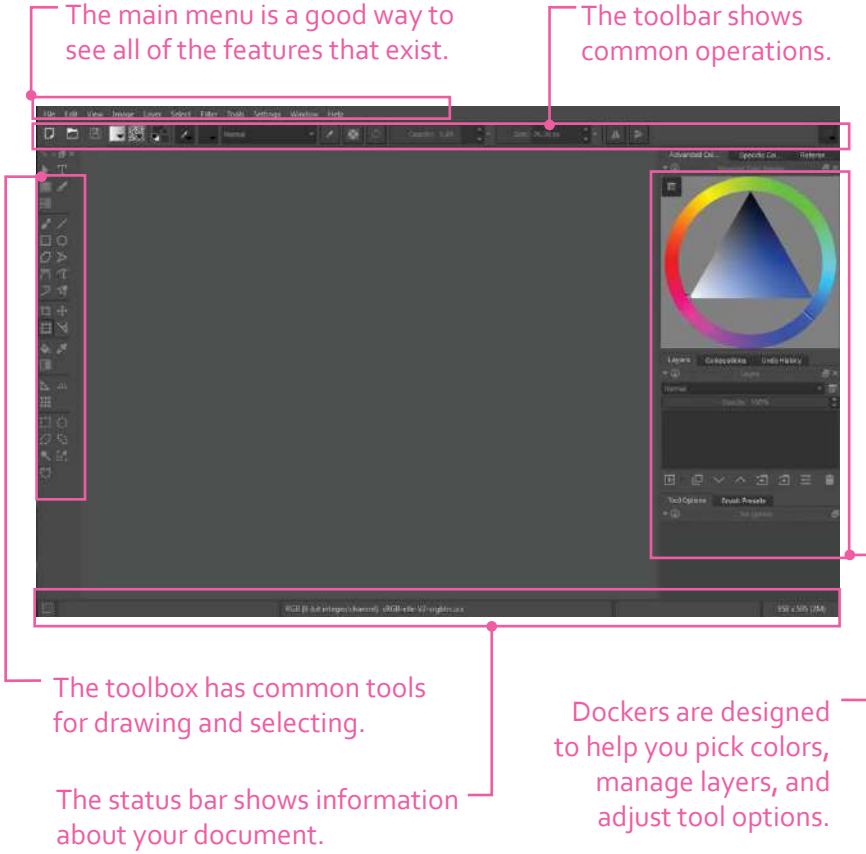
The main menu is a good way to see all of the features that exist.

The toolbar shows common operations.

File Edit View Image Layer Select Filter Tools Settings Window Help

Normal

Opacity: 1.00

Size: 30.00 px

Advanced Col... Specific Co... Referen

Layers Compositions Undo History

Layers

Normal

Opacity: 100%

Tool Options Brush Presets

No options

RGB (8-bit integer/channel) sRGB-elle-V2-srgbtrc.icc

958 x 595 (2M)

The toolbox has common tools for drawing and selecting.

Dockers are designed to help you pick colors, manage layers, and adjust tool options.

The status bar shows information about your document.